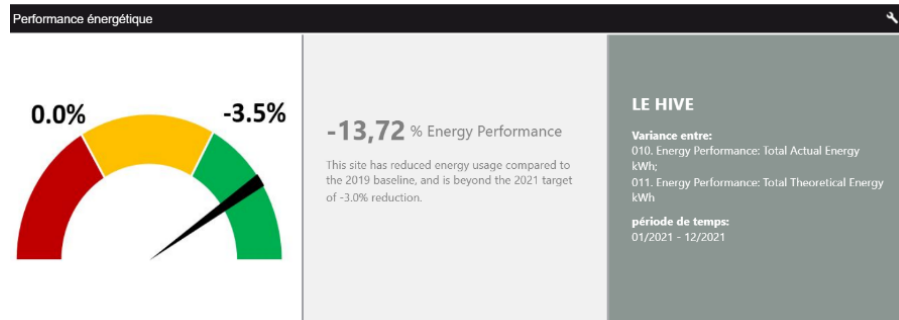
Performance énergétique

0.0%

-3.5%

-13,72 % Energy Performance

This site has reduced energy usage compared to the 2019 baseline, and is beyond the 2021 target of -3.0% reduction.

LE HIVE

Variance entre:
010. Energy Performance: Total Actual Energy kWh;
011. Energy Performance: Total Theoretical Energy kWh

période de temps:
01/2021 - 12/2021